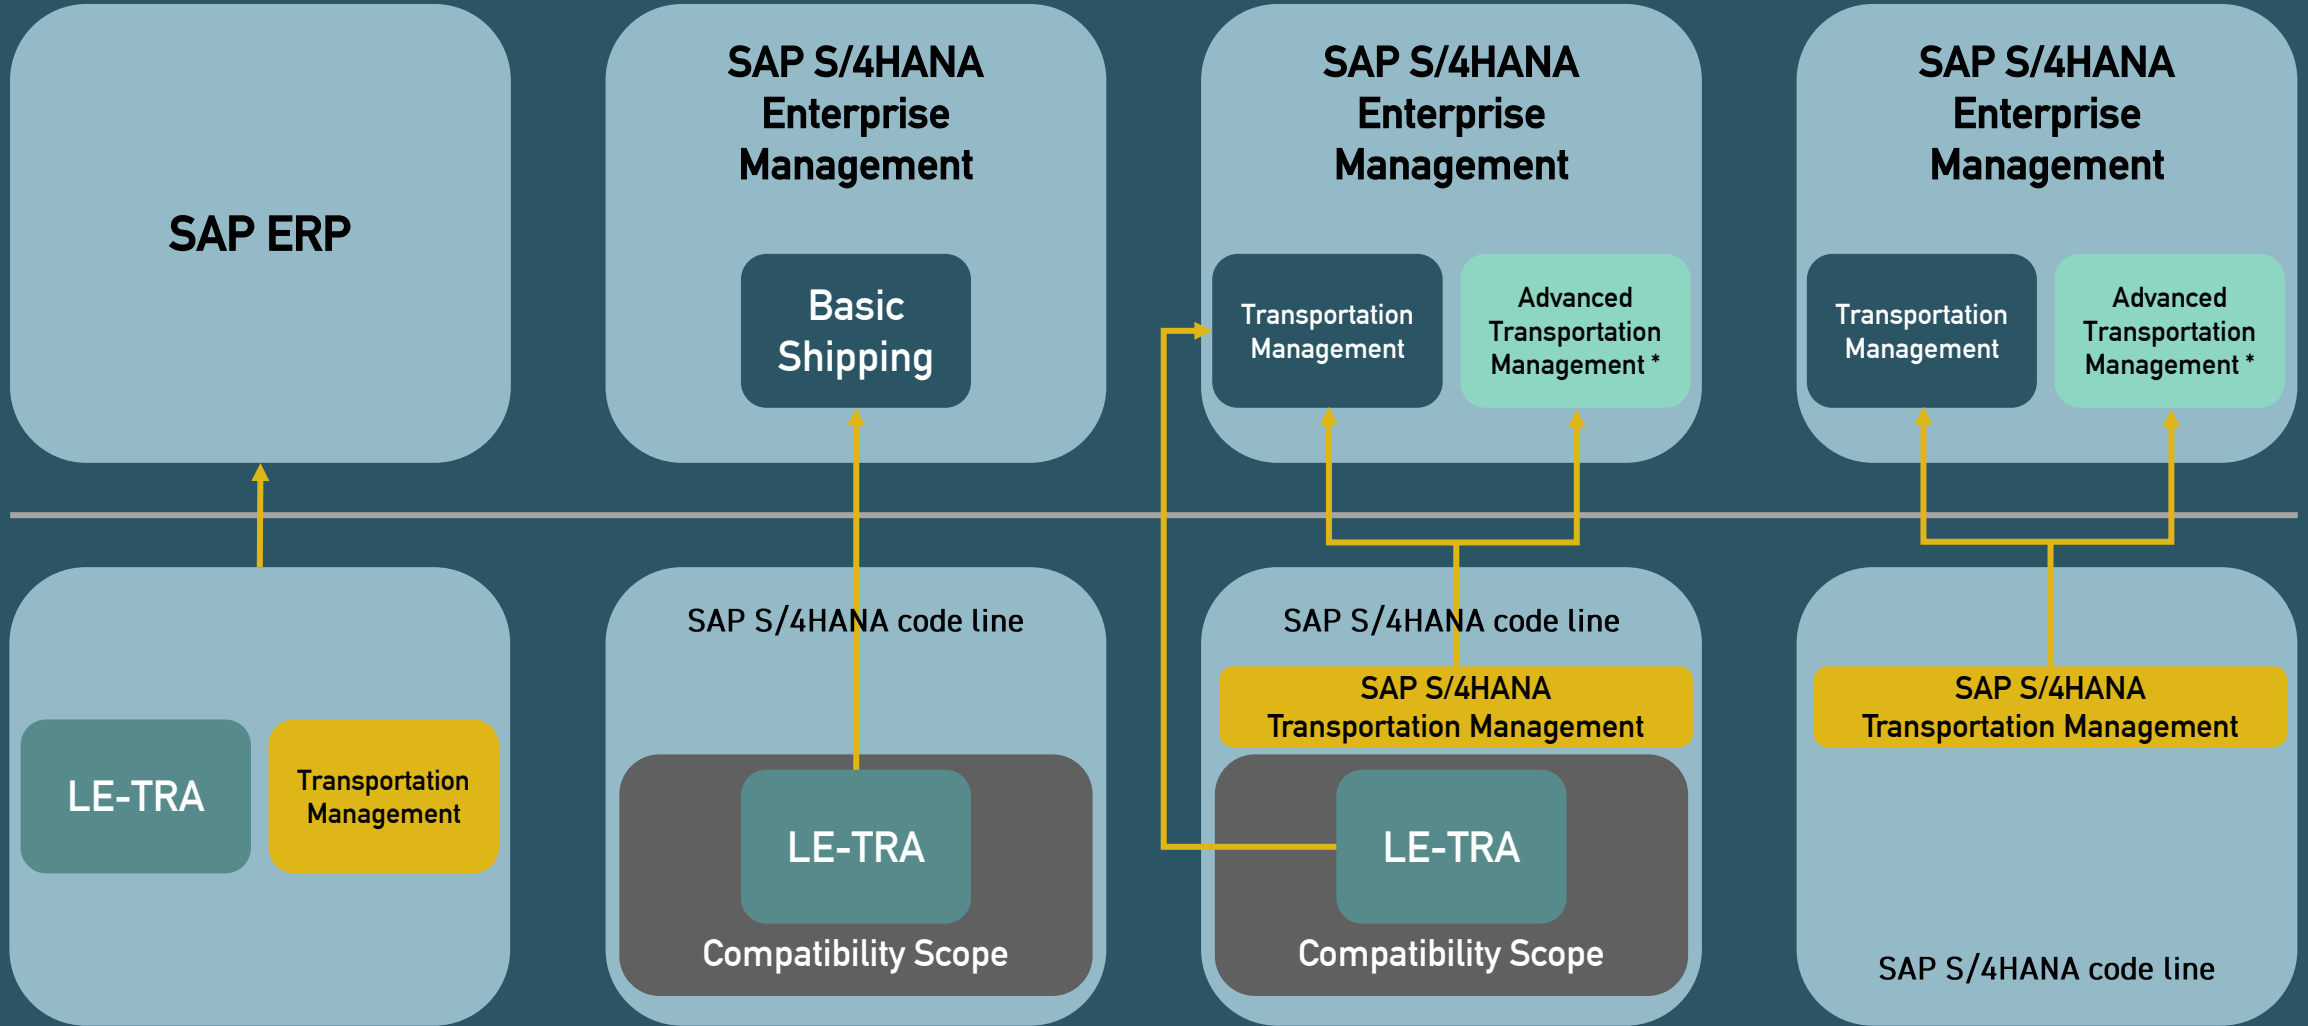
SAP ERP

SAP S/4HANA Enterprise Management

Basic Shipping

SAP S/4HANA Enterprise Management

Transportation Management

Advanced Transportation Management *

SAP S/4HANA Enterprise Management

Transportation Management

Advanced Transportation Management *

LE-TRA

Transportation Management

SAP S/4HANA code line

LE-TRA

Compatibility Scope

SAP S/4HANA code line

SAP S/4HANA Transportation Management

LE-TRA

Compatibility Scope

SAP S/4HANA Transportation Management

SAP S/4HANA code line